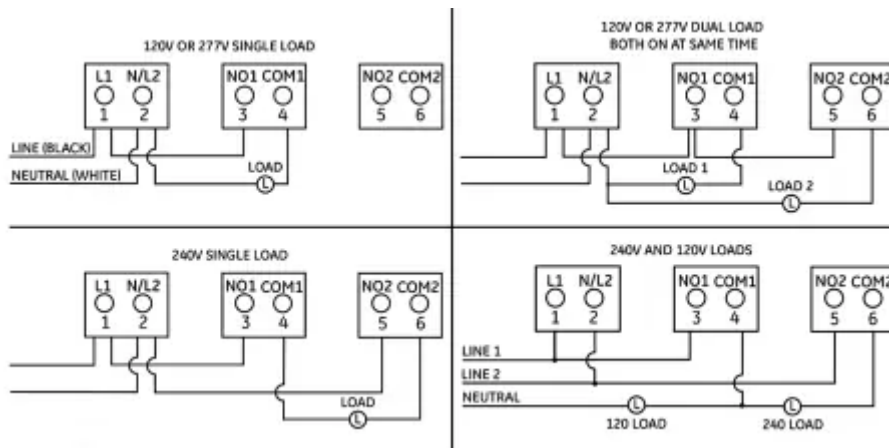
120V OR 277V SINGLE LOAD

L1 N/L2
1 2

NO1 COM1
3 4

NO2 COM2
5 6

LINE (BLACK)
NEUTRAL (WHITE)
LOAD
L

120V OR 277V DUAL LOAD
BOTH ON AT SAME TIME

L1 N/L2
1 2

NO1 COM1
3 4

NO2 COM2
5 6

LOAD 1
L
LOAD 2
L

240V SINGLE LOAD

L1 N/L2
1 2

NO1 COM1
3 4

NO2 COM2
5 6

LOAD
L

240V AND 120V LOADS

L1 N/L2
1 2

NO1 COM1
3 4

NO2 COM2
5 6

LINE 1
LINE 2
NEUTRAL
L
120 LOAD
L
240 LOAD